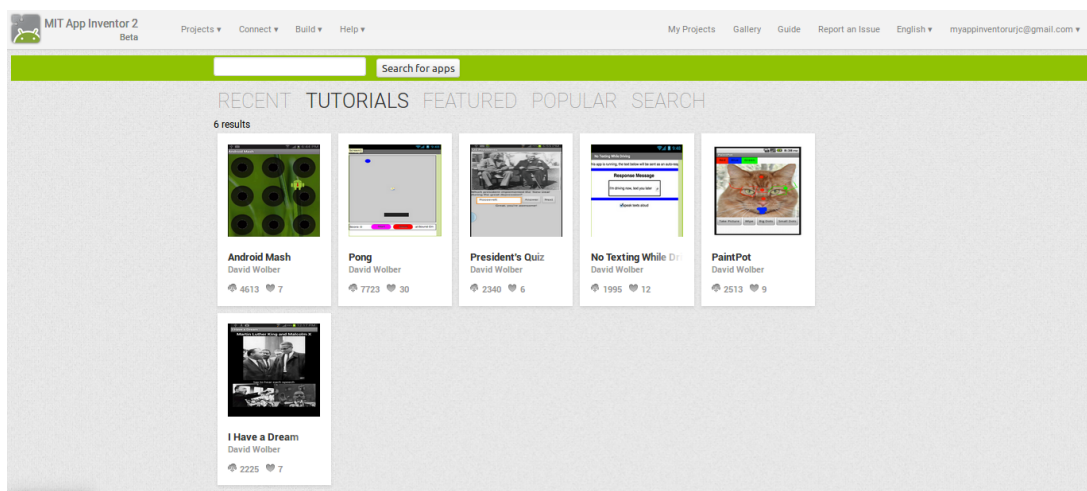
MIT App Inventor 2
Beta

Projects ▾ Connect ▾ Build ▾ Help ▾

My Projects Gallery Guide Report an Issue English ▾ myappinventorurjc@gmail.com ▾

Search for apps

RECENT TUTORIALS FEATURED POPULAR SEARCH

6 results

Android Mash
David Wolber
4613 7

Pong
David Wolber
7723 30

President's Quiz
David Wolber
2340 6

No Texting While Dr
David Wolber
1995 12

PaintPot
David Wolber
2513 9

I Have a Dream
David Wolber
2225 7